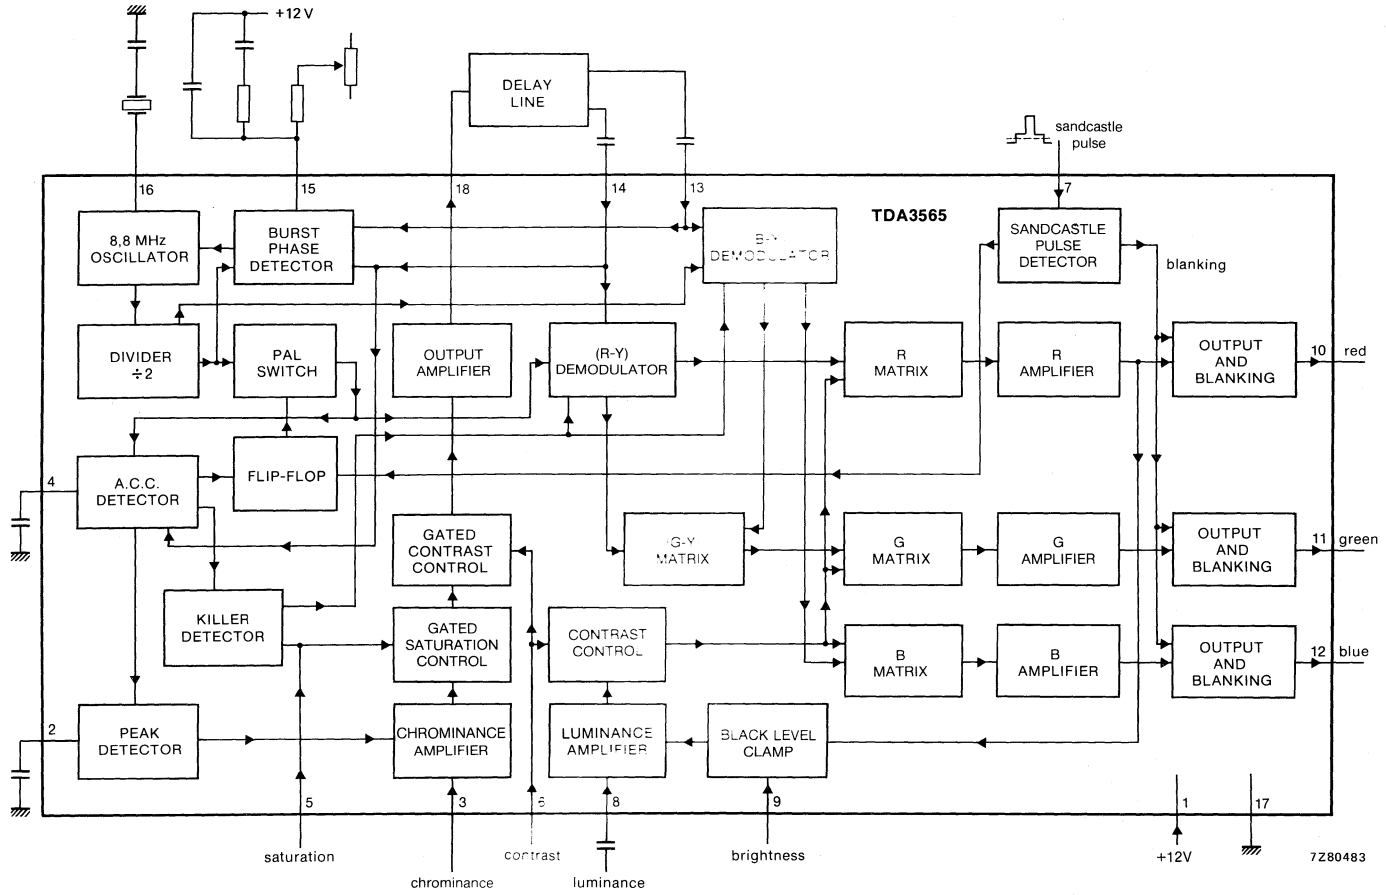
+12 V

DELAY LINE

sandcastle pulse

16

15

18

14

13

7

TDA3565

8,8 MHz OSCILLATOR

BURST PHASE DETECTOR

B-Y DEMODULATOR

SANDCASTLE PULSE DETECTOR

blanking

DIVIDER ÷2

PAL SWITCH

OUTPUT AMPLIFIER

(R-Y) DEMODULATOR

R MATRIX

R AMPLIFIER

OUTPUT AND BLANKING

10 red

4

A.C.C. DETECTOR

FLIP-FLOP

GATED CONTRAST CONTROL

G-Y MATRIX

G MATRIX

G AMPLIFIER

OUTPUT AND BLANKING

11 green

KILLER DETECTOR

GATED SATURATION CONTROL

CONTRAST CONTROL

B MATRIX

B AMPLIFIER

OUTPUT AND BLANKING

12 blue

2

PEAK DETECTOR

CHROMINANCE AMPLIFIER

LUMINANCE AMPLIFIER

BLACK LEVEL CLAMP

5

3

6

8

9

1

17

saturation

chrominance

contrast

luminance

brightness

+12V

7Z80483